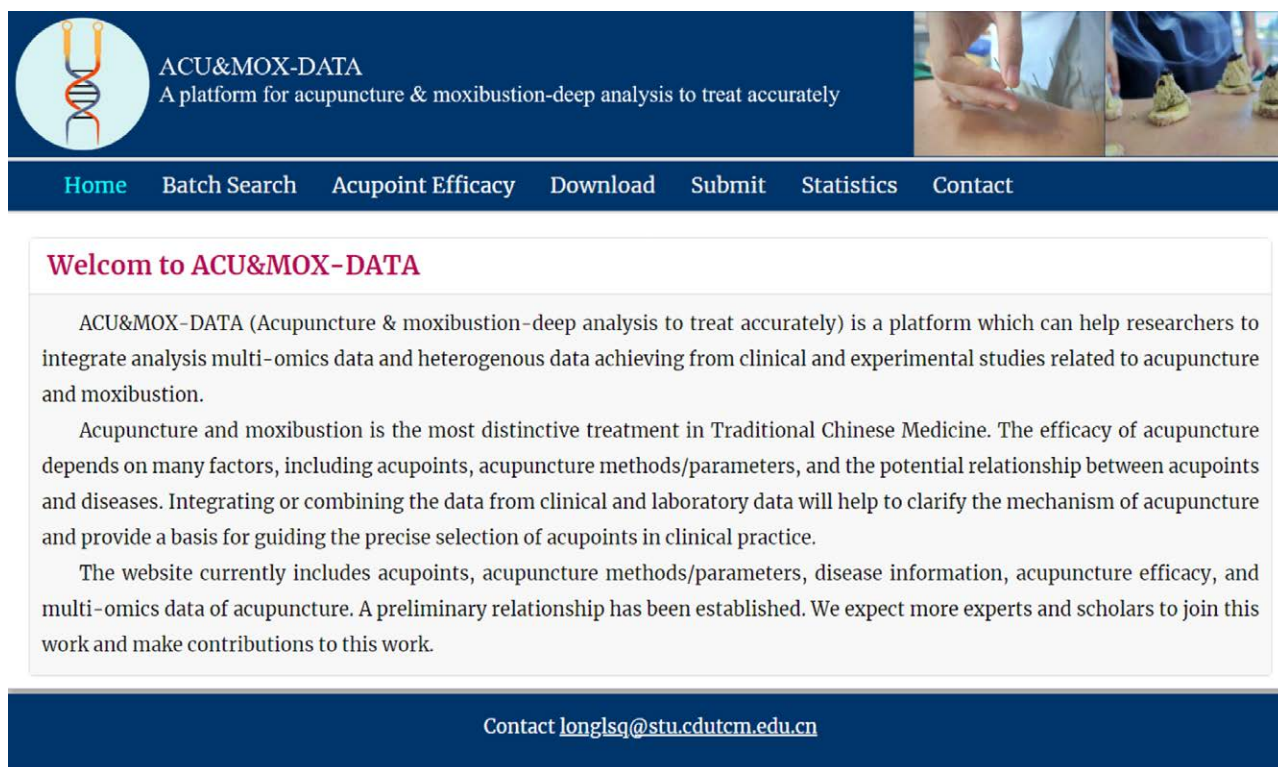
ACU&MOX-DATA
A platform for acupuncture & moxibustion-deep analysis to treat accurately

Home Batch Search Acupoint Efficacy Download Submit Statistics Contact

Welcom to ACU&MOX-DATA

ACU&MOX-DATA (Acupuncture & moxibustion-deep analysis to treat accurately) is a platform which can help researchers to integrate analysis multi-omics data and heterogenous data achieving from clinical and experimental studies related to acupuncture and moxibustion.

Acupuncture and moxibustion is the most distinctive treatment in Traditional Chinese Medicine. The efficacy of acupuncture depends on many factors, including acupoints, acupuncture methods/parameters, and the potential relationship between acupoints and diseases. Integrating or combining the data from clinical and laboratory data will help to clarify the mechanism of acupuncture and provide a basis for guiding the precise selection of acupoints in clinical practice.

The website currently includes acupoints, acupuncture methods/parameters, disease information, acupuncture efficacy, and multi-omics data of acupuncture. A preliminary relationship has been established. We expect more experts and scholars to join this work and make contributions to this work.

Contact longlsq@stu.cdutcm.edu.cn